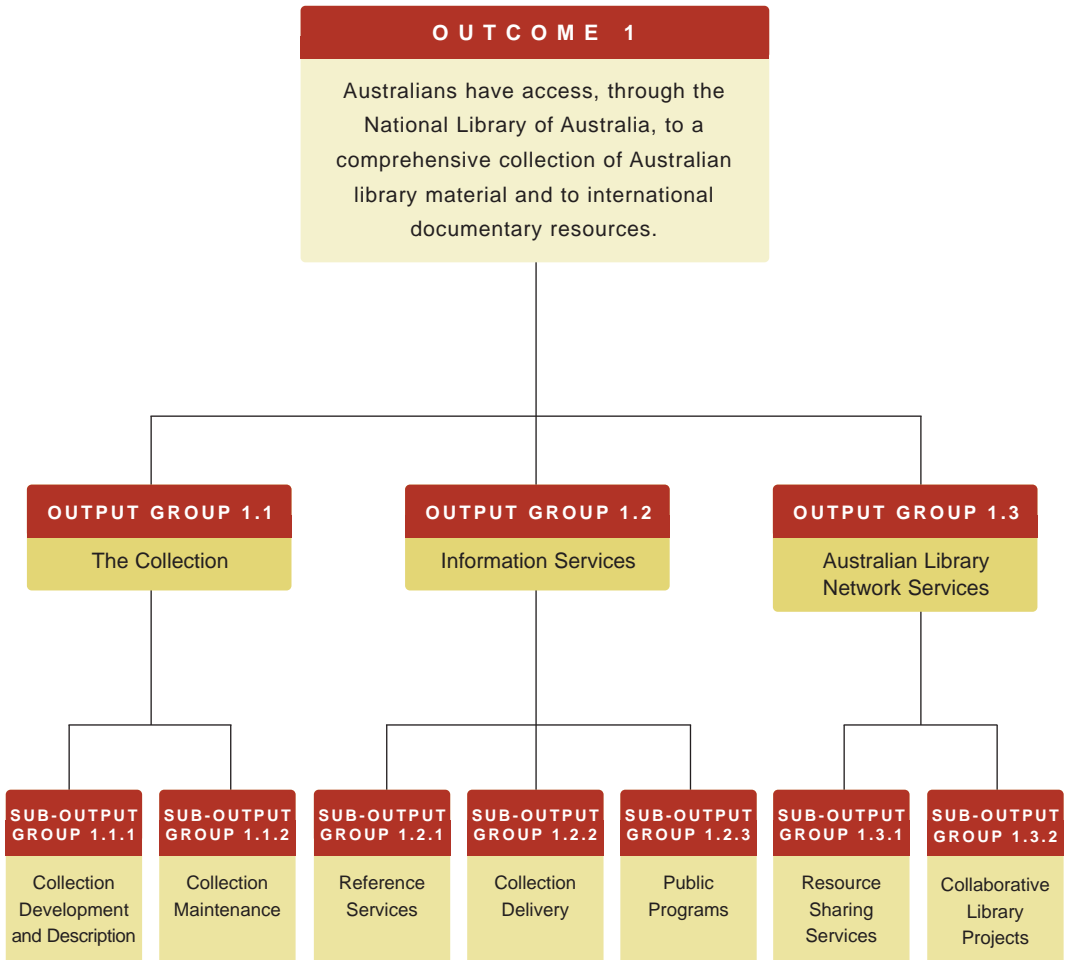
OUTCOME 1

Australians have access, through the National Library of Australia, to a comprehensive collection of Australian library material and to international documentary resources.

OUTPUT GROUP 1.1

The Collection

OUTPUT GROUP 1.2

Information Services

OUTPUT GROUP 1.3

Australian Library Network Services

SUB-OUTPUT GROUP 1.1.1

Collection Development and Description

SUB-OUTPUT GROUP 1.1.2

Collection Maintenance

SUB-OUTPUT GROUP 1.2.1

Reference Services

SUB-OUTPUT GROUP 1.2.2

Collection Delivery

SUB-OUTPUT GROUP 1.2.3

Public Programs

SUB-OUTPUT GROUP 1.3.1

Resource Sharing Services

SUB-OUTPUT GROUP 1.3.2

Collaborative Library Projects